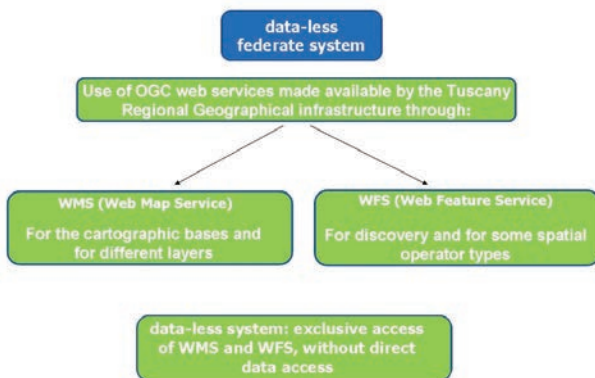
data-less federate system

Use of OGC web services made available by the Tuscany Regional Geographical infrastructure through:

WMS (Web Map Service)

For the cartographic bases and for different layers

WFS (Web Feature Service)

For discovery and for some spatial operator types

data-less system: exclusive access of WMS and WFS, without direct data access